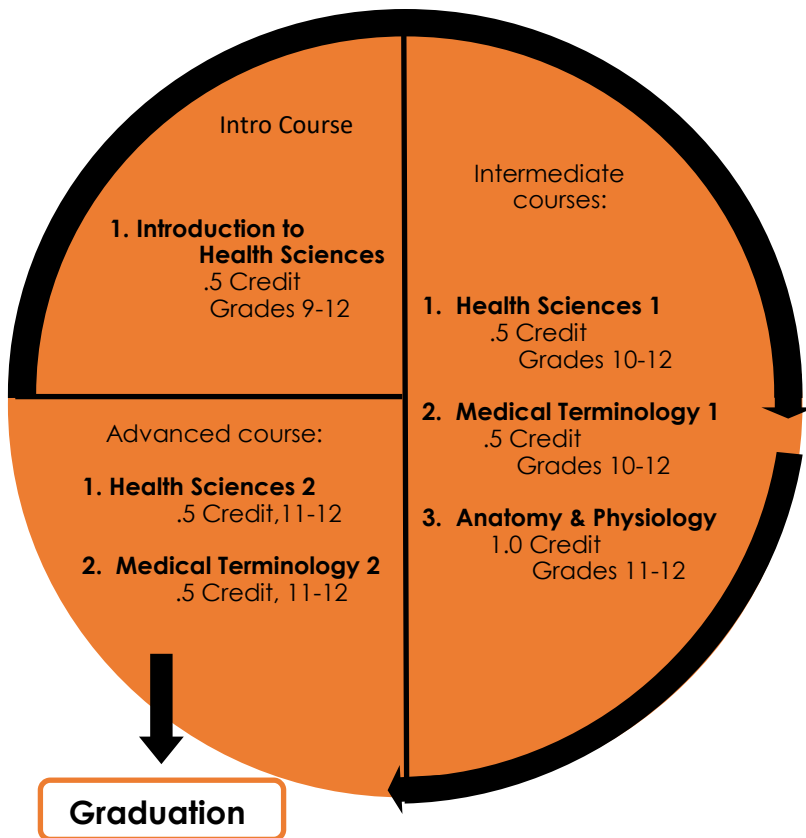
Intro Course

1. Introduction to Health Sciences
.5 Credit
Grades 9-12

Intermediate courses:

1. Health Sciences 1
.5 Credit
Grades 10-12

2. Medical Terminology 1
.5 Credit
Grades 10-12

3. Anatomy & Physiology
1.0 Credit
Grades 11-12

Advanced course:

1. Health Sciences 2
.5 Credit,11-12

2. Medical Terminology 2
.5 Credit, 11-12

Graduation